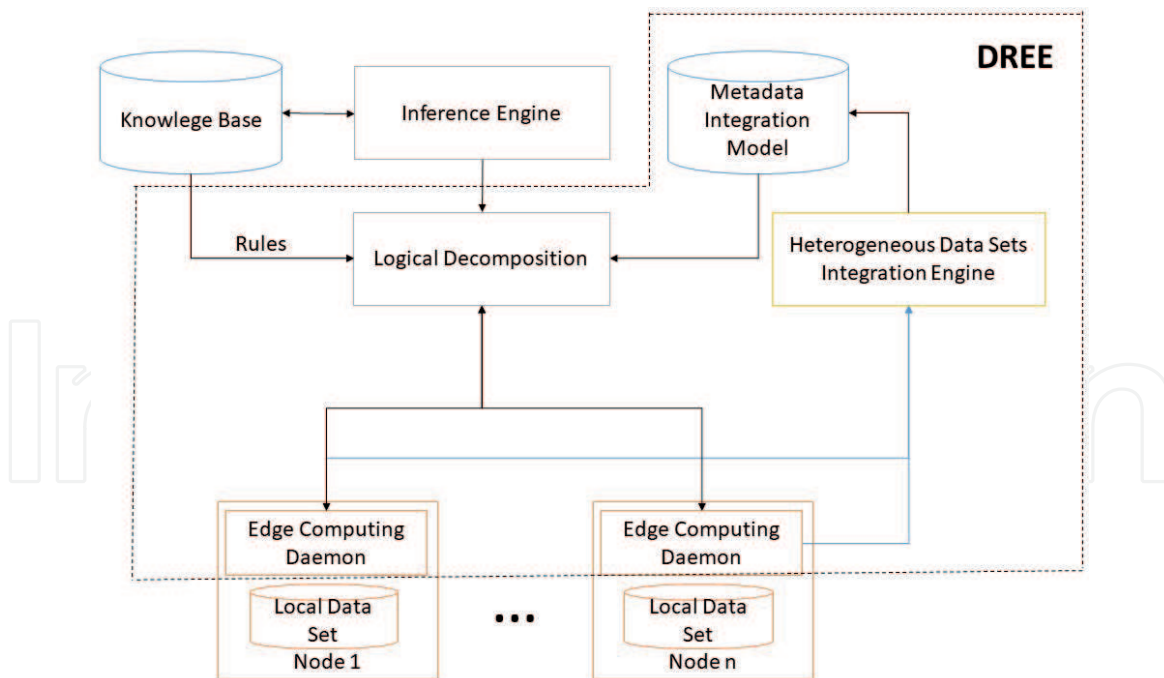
DREE

Knowlege Base

Inference Engine

Metadata Integration Model

Rules

Logical Decomposition

Heterogeneous Data Sets Integration Engine

Edge Computing Daemon

Local Data Set

Node 1

...

Edge Computing Daemon

Local Data Set

Node n